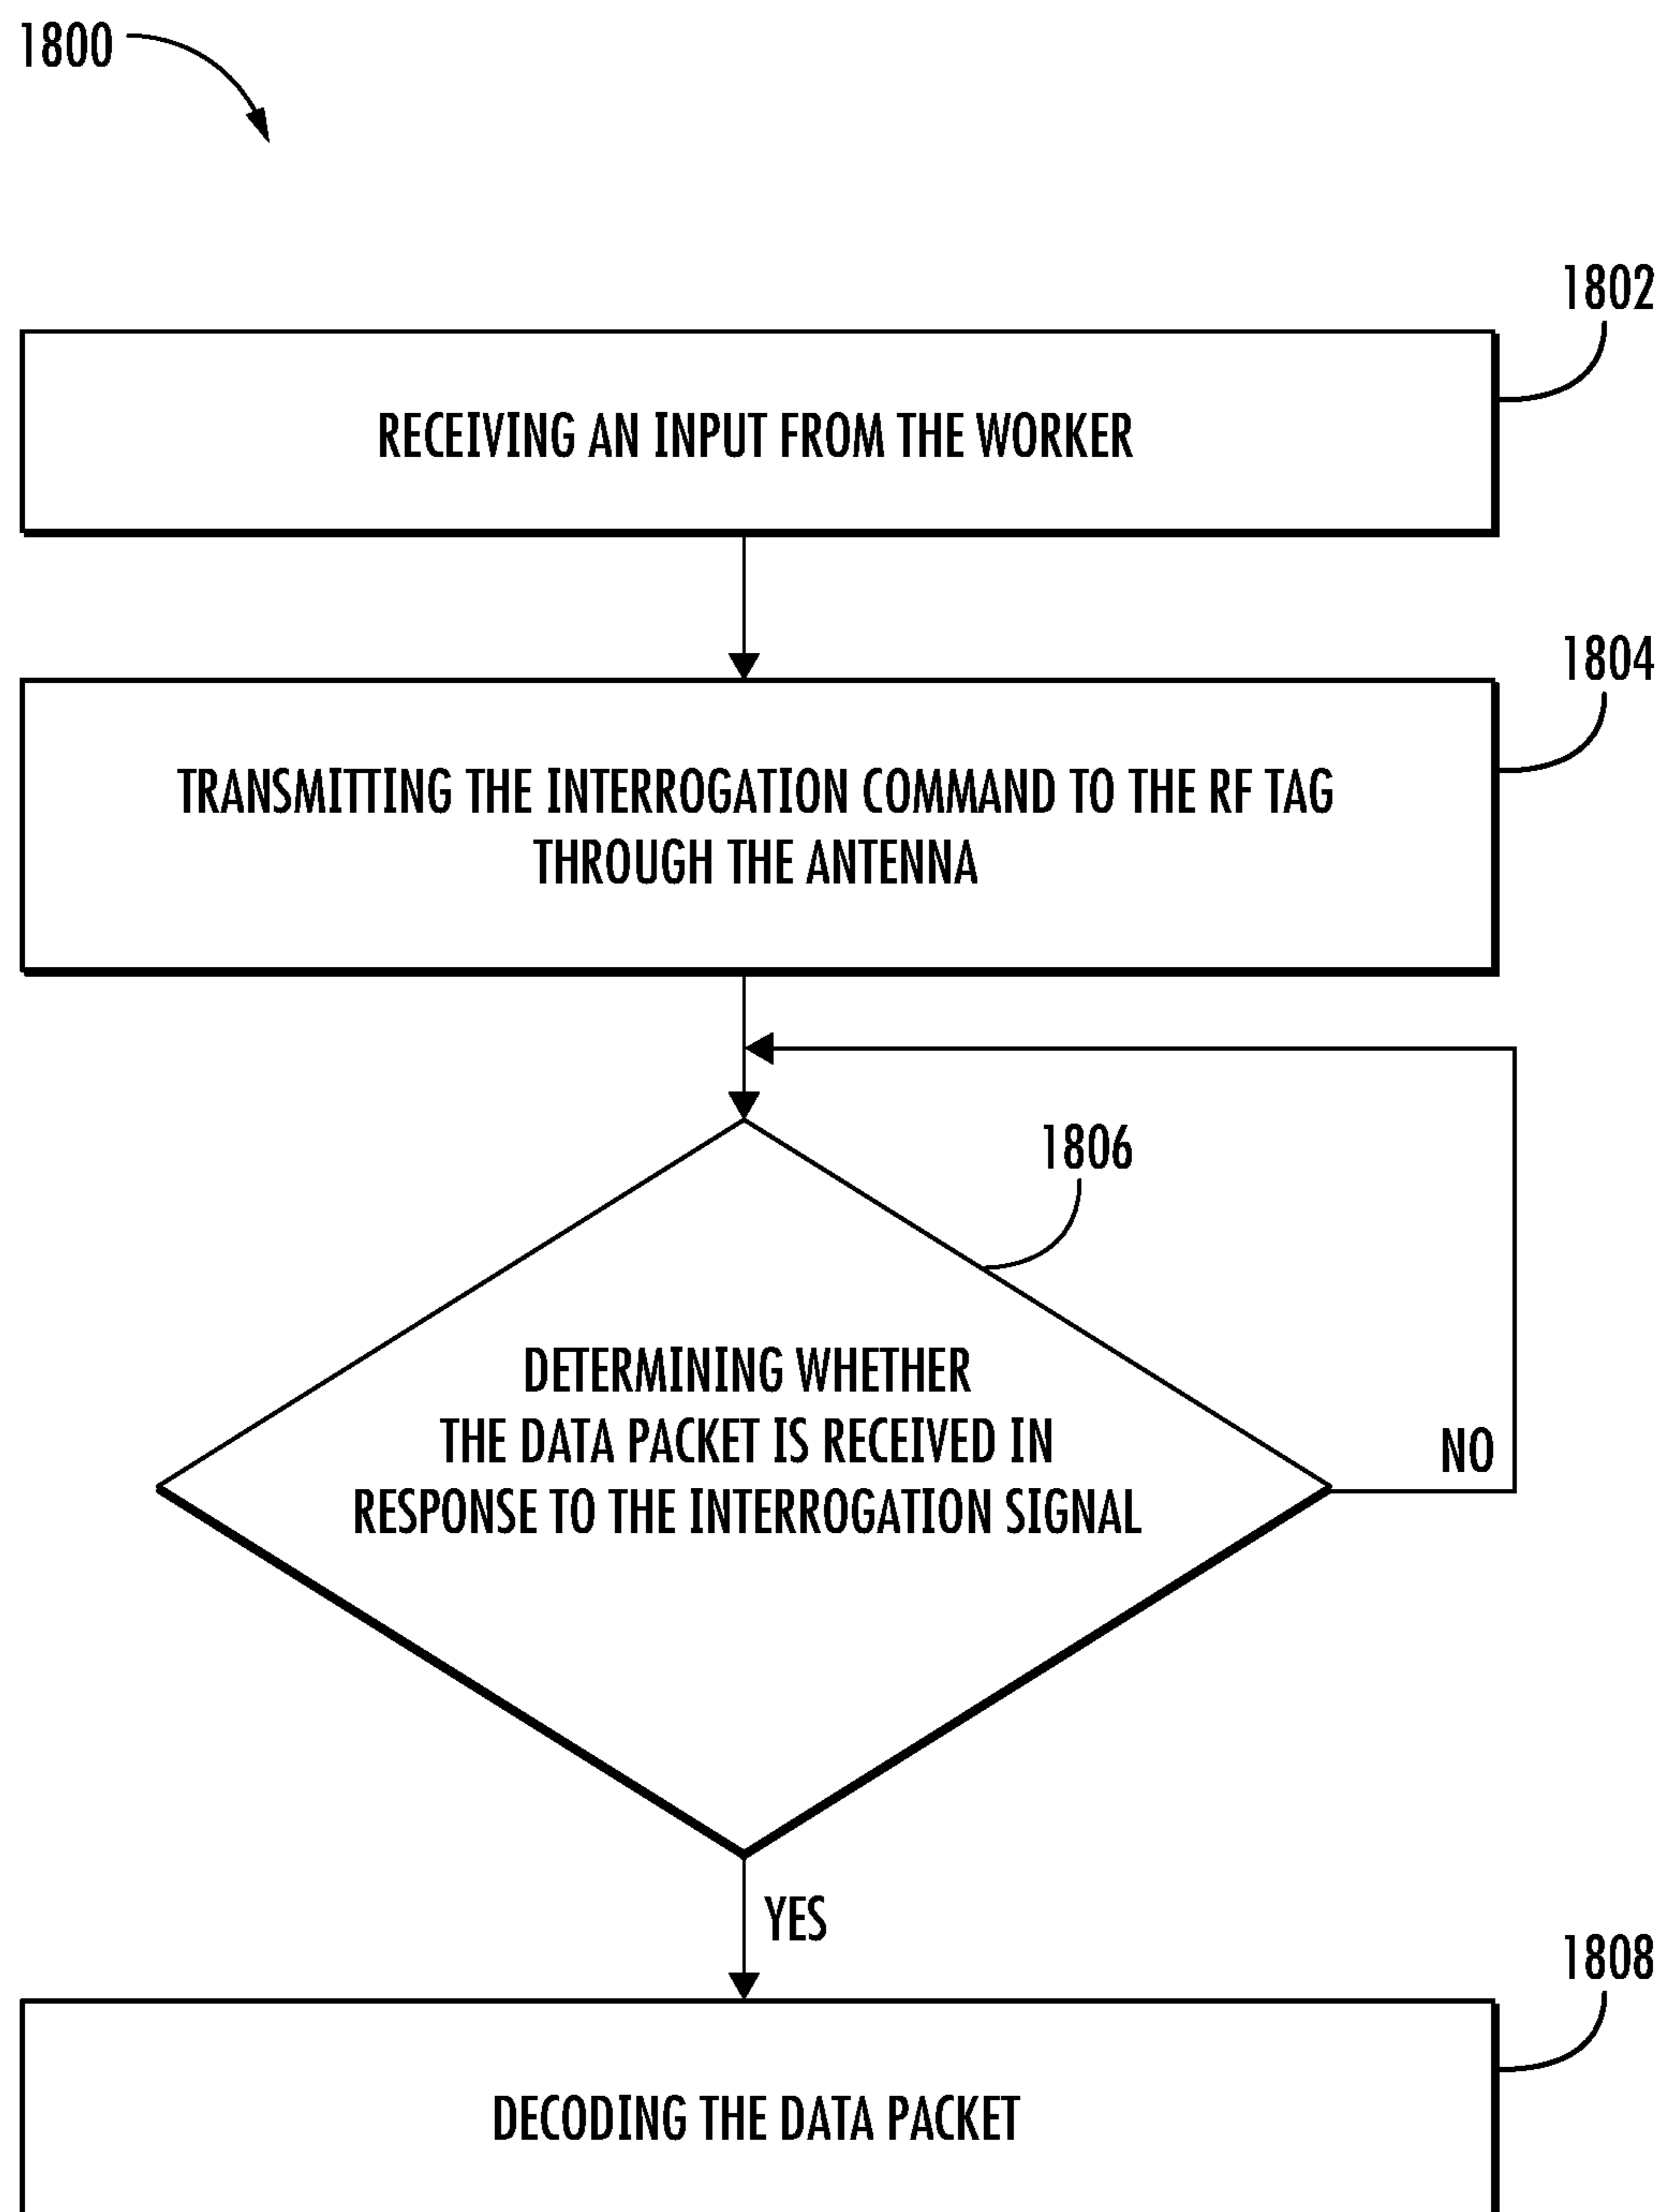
1800

1802

RECEIVING AN INPUT FROM THE WORKER

1804

TRANSMITTING THE INTERROGATION COMMAND TO THE RF TAG THROUGH THE ANTENNA

1806

DETERMINING WHETHER THE DATA PACKET IS RECEIVED IN RESPONSE TO THE INTERROGATION SIGNAL

NO

YES

1808

DECODING THE DATA PACKET